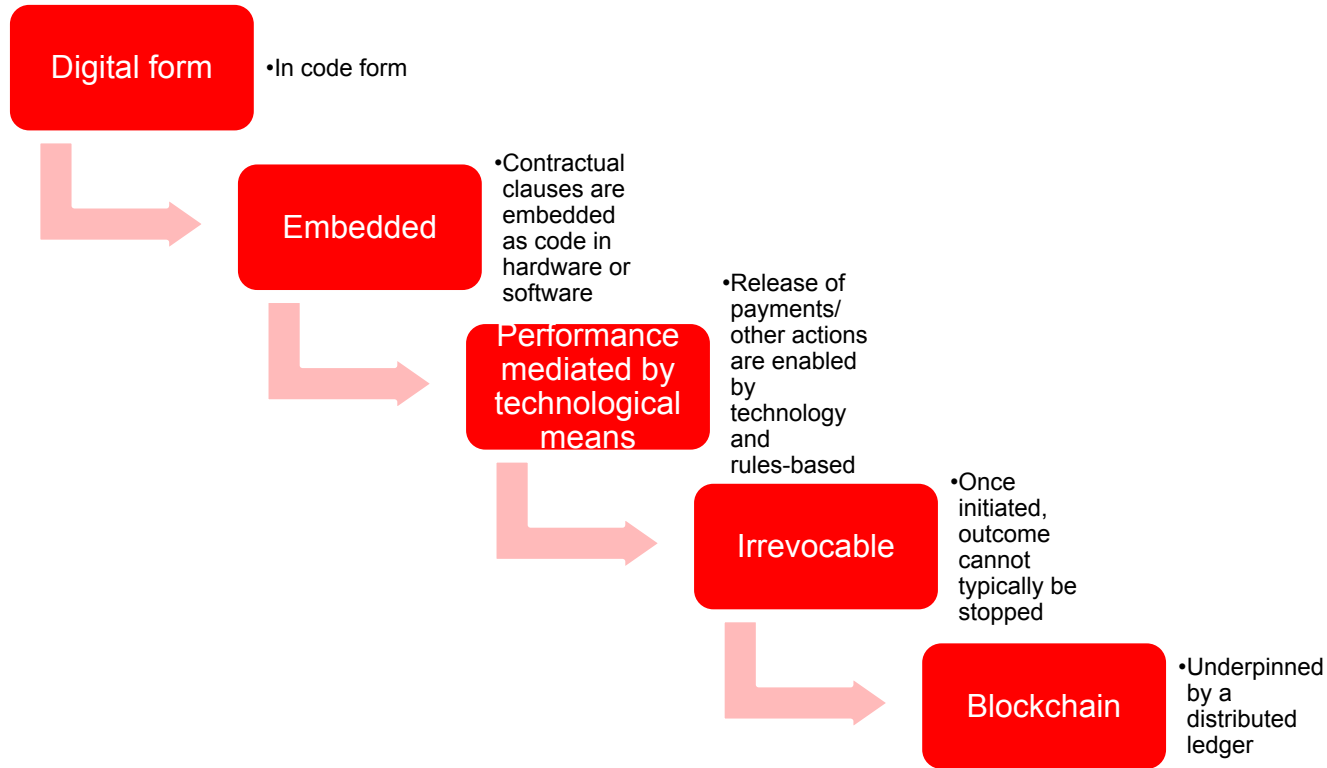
Digital form

•In code form

Embedded

•Contractual clauses are embedded as code in hardware or software

Performance mediated by technological means

•Release of payments/ other actions are enabled by technology and rules-based

Irrevocable

•Once initiated, outcome cannot typically be stopped

Blockchain

•Underpinned by a distributed ledger